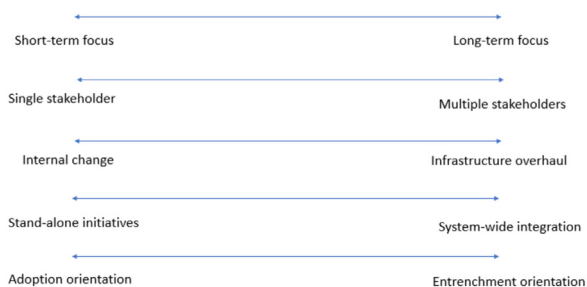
Short-term focus

Long-term focus

Single stakeholder

Multiple stakeholders

Internal change

Infrastructure overhaul

Stand-alone initiatives

System-wide integration

Adoption orientation

Entrenchment orientation